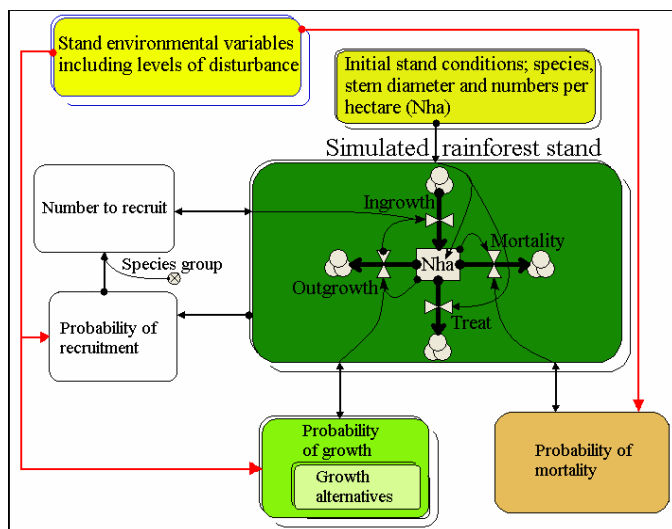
Stand environmental variables including levels of disturbance

Initial stand conditions; species, stem diameter and numbers per hectare (Nha)

Simulated rainforest stand

Number to recruit

Ingrowth

Mortality

Nha

Species group

Outgrowth

Treat

Probability of recruitment

Probability of growth

Growth alternatives

Probability of mortality